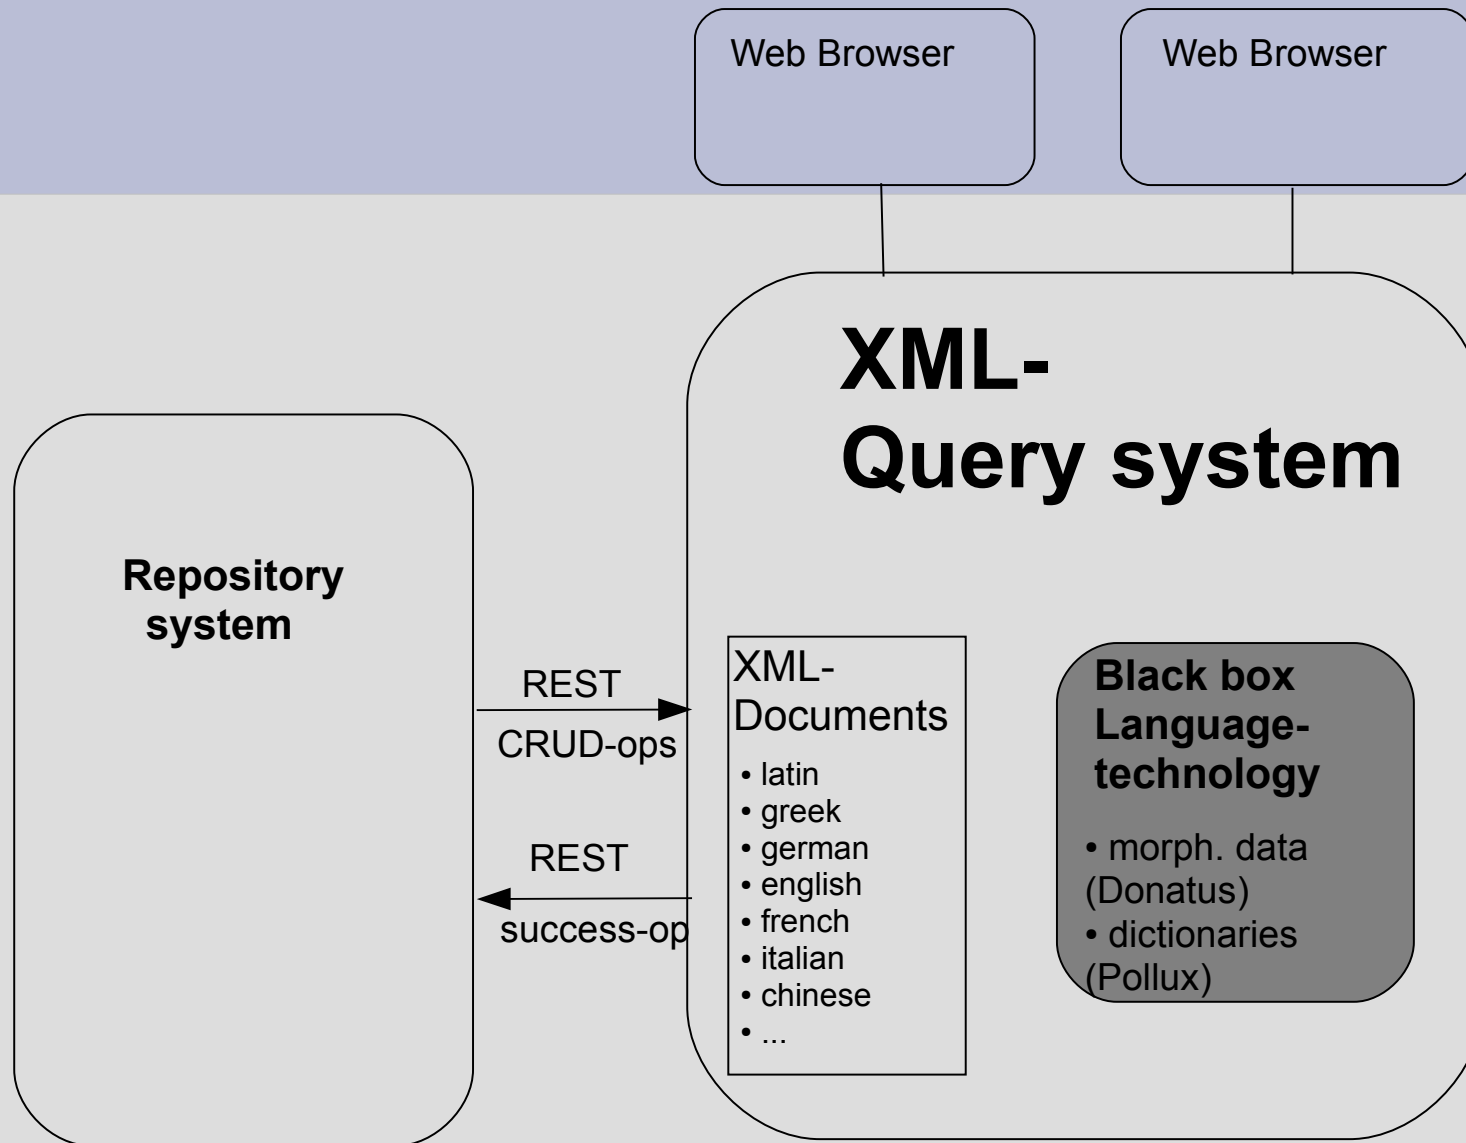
Web Browser

Web Browser

XML-
Query system

Repository system

REST

CRUD-ops

REST

success-op

XML-
Documents

• latin
• greek
• german
• english
• french
• italian
• chinese
• ...

Black box
Language-
technology

• morph. data (Donatus)
• dictionaries (Pollux)